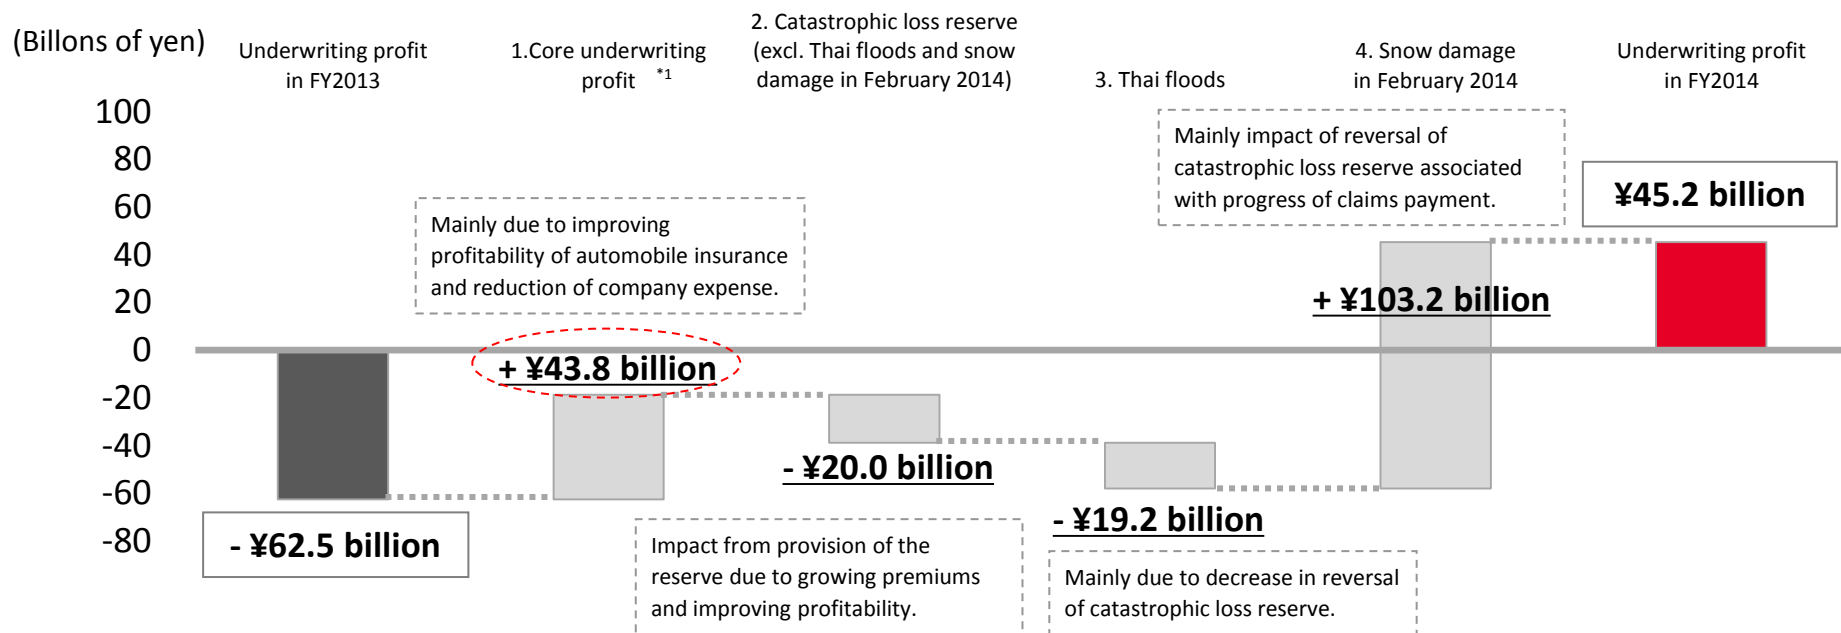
(Billons of yen)

Underwriting profit in FY2013

1.Core underwriting profit *1

2. Catastrophic loss reserve (excl. Thai floods and snow damage in February 2014)

3. Thai floods

4. Snow damage in February 2014

Underwriting profit in FY2014

100
80
60
40
20
0
-20
-40
-60
-80

Mainly impact of reversal of catastrophic loss reserve associated with progress of claims payment.

¥45.2 billion

Mainly due to improving profitability of automobile insurance and reduction of company expense.

+ ¥103.2 billion

+ ¥43.8 billion

- ¥20.0 billion

- ¥19.2 billion

- ¥62.5 billion

Impact from provision of the reserve due to growing premiums and improving profitability.

Mainly due to decrease in reversal of catastrophic loss reserve.